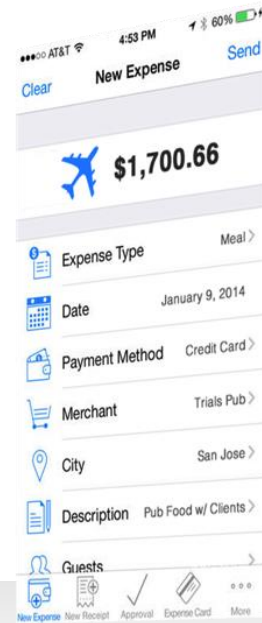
●●●○○ AT&T 4:53 PM 60%

Clear New Expense Send

$1,700.66

Expense Type Meal >

Date January 9, 2014

Payment Method Credit Card >

Merchant Trials Pub >

City San Jose >

Description Pub Food w/ Clients >

Guests >

New Expense New Receipt Approval Expense Card More